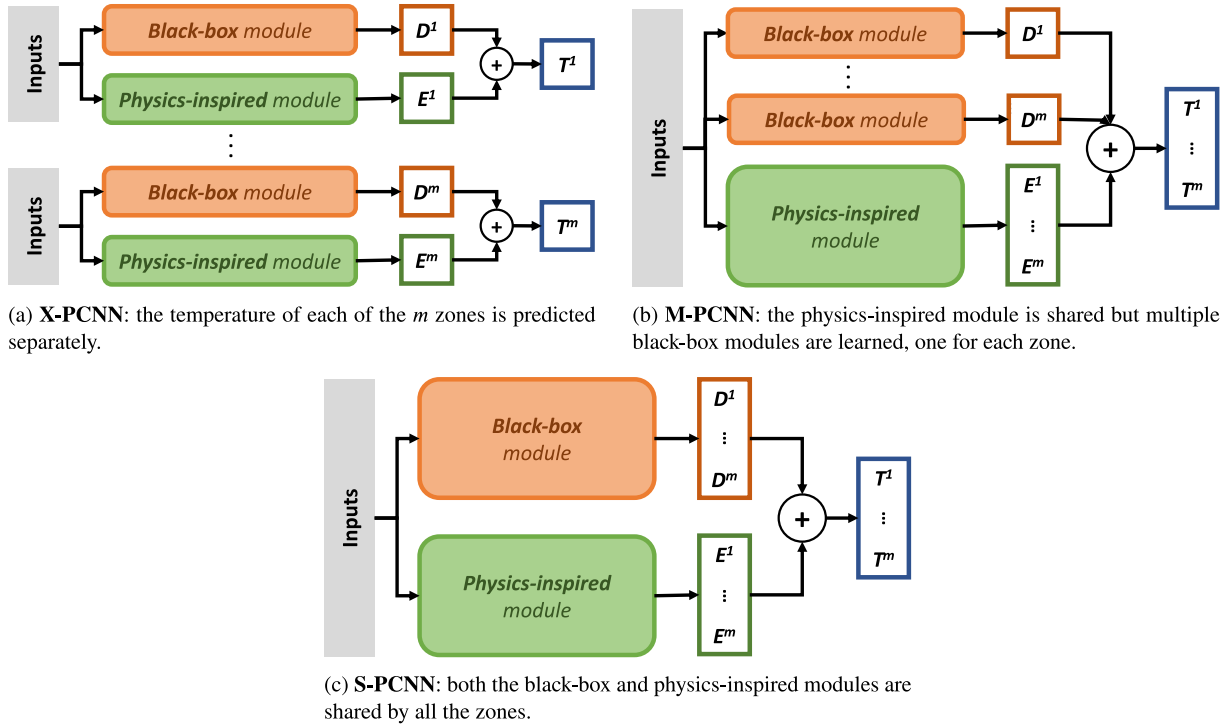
Inputs

Black-box module

$D^1$

+

$T^1$

Physics-inspired module

$E^1$

⋮

Inputs

Black-box module

$D^m$

+

$T^m$

Physics-inspired module

$E^m$

(a) **X-PCNN**: the temperature of each of the $m$ zones is predicted separately.

Inputs

Black-box module

$D^1$

⋮

Black-box module

$D^m$

+

$T^1$ ⋮ $T^m$

Physics-inspired module

$E^1$ ⋮ $E^m$

(b) **M-PCNN**: the physics-inspired module is shared but multiple black-box modules are learned, one for each zone.

Inputs

Black-box module

$D^1$ ⋮ $D^m$

+

$T^1$ ⋮ $T^m$

Physics-inspired module

$E^1$ ⋮ $E^m$

(c) **S-PCNN**: both the black-box and physics-inspired modules are shared by all the zones.